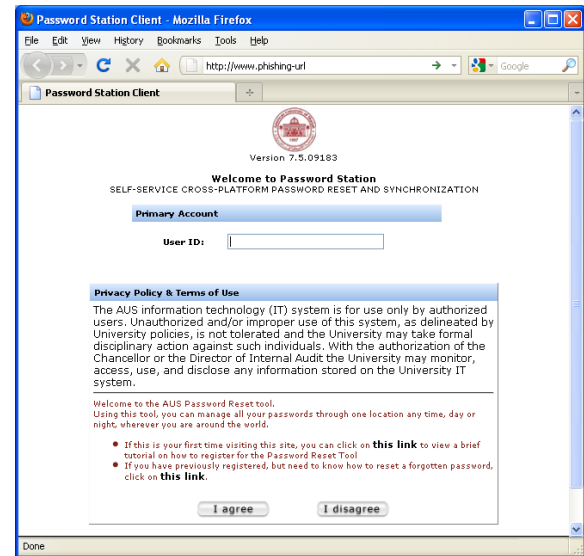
Password Station Client - Mozilla Firefox

File Edit View History Bookmarks Tools Help

http://www.phishing-url

Google

Password Station Client

Version 7.5.09183

Welcome to Password Station
SELF-SERVICE CROSS-PLATFORM PASSWORD RESET AND SYNCHRONIZATION

Primary Account

User ID:

Privacy Policy & Terms of Use

The AUS information technology (IT) system is for use only by authorized users. Unauthorized and/or improper use of this system, as delineated by University policies, is not tolerated and the University may take formal disciplinary action against such individuals. With the authorization of the Chancellor or the Director of Internal Audit the University may monitor, access, use, and disclose any information stored on the University IT system.

Welcome to the AUS Password Reset tool.
Using this tool, you can manage all your passwords through one location any time, day or night, wherever you are around the world.

• If this is your first time visiting this site, you can click on this link to view a brief tutorial on how to register for the Password Reset Tool
• If you have previously registered, but need to know how to reset a forgotten password, click on this link.

I agree I disagree

Done